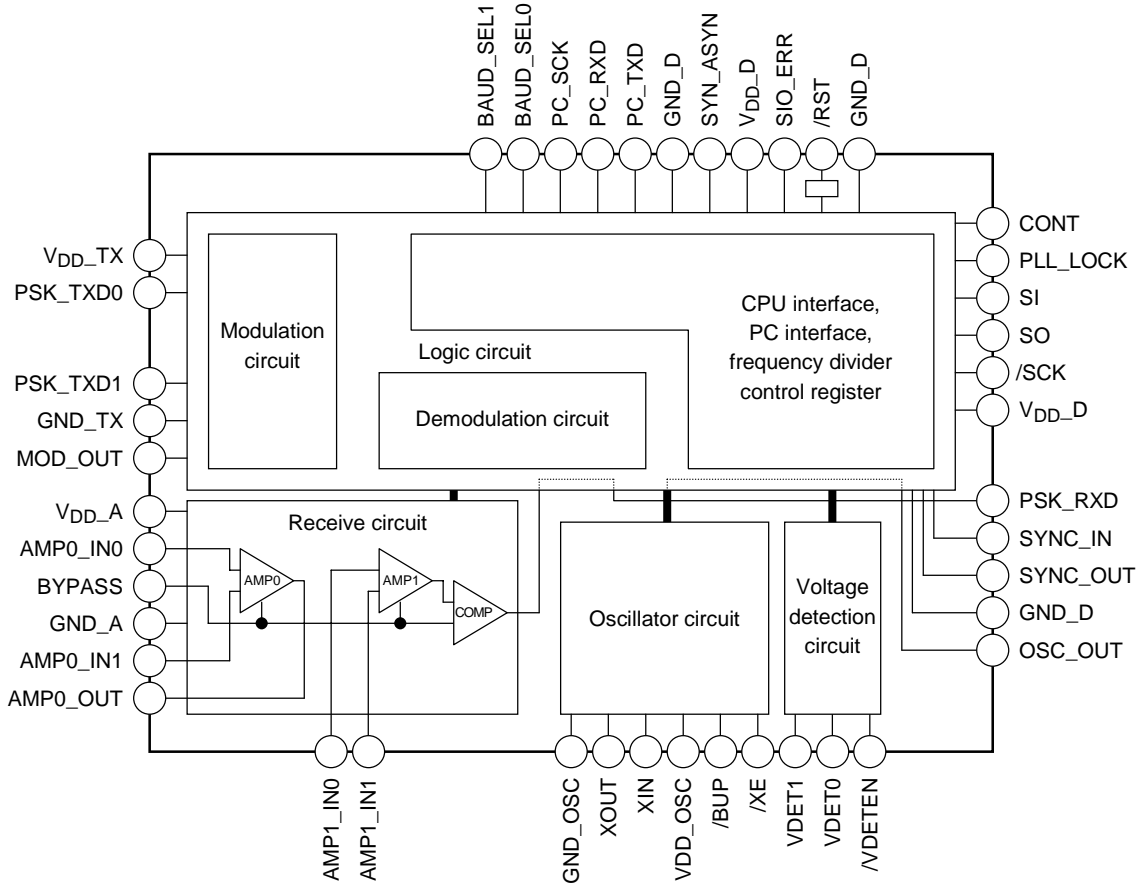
BAUD_SEL1
BAUD_SEL0
PC_SCK
PC_RXD
PC_TXD
GND_D
SYN_ASYN
$V_{DD}$_D
SIO_ERR
/RST
GND_D

CONT
PLL_LOCK
SI
SO
/SCK
$V_{DD}$_D

$V_{DD}$_TX
PSK_TXD0
PSK_TXD1
GND_TX
MOD_OUT

Modulation circuit

Logic circuit

Demodulation circuit

CPU interface, PC interface, frequency divider control register

$V_{DD}$_A
AMP0_IN0
BYPASS
GND_A
AMP0_IN1
AMP0_OUT

Receive circuit

AMP0
AMP1
COMP

Oscillator circuit

Voltage detection circuit

PSK_RXD
SYNC_IN
SYNC_OUT
GND_D
OSC_OUT

AMP1_IN0
AMP1_IN1

GND_OSC
XOUT
XIN
VDD_OSC
/BUP
/XE
VDET1
VDET0
/VDETEN